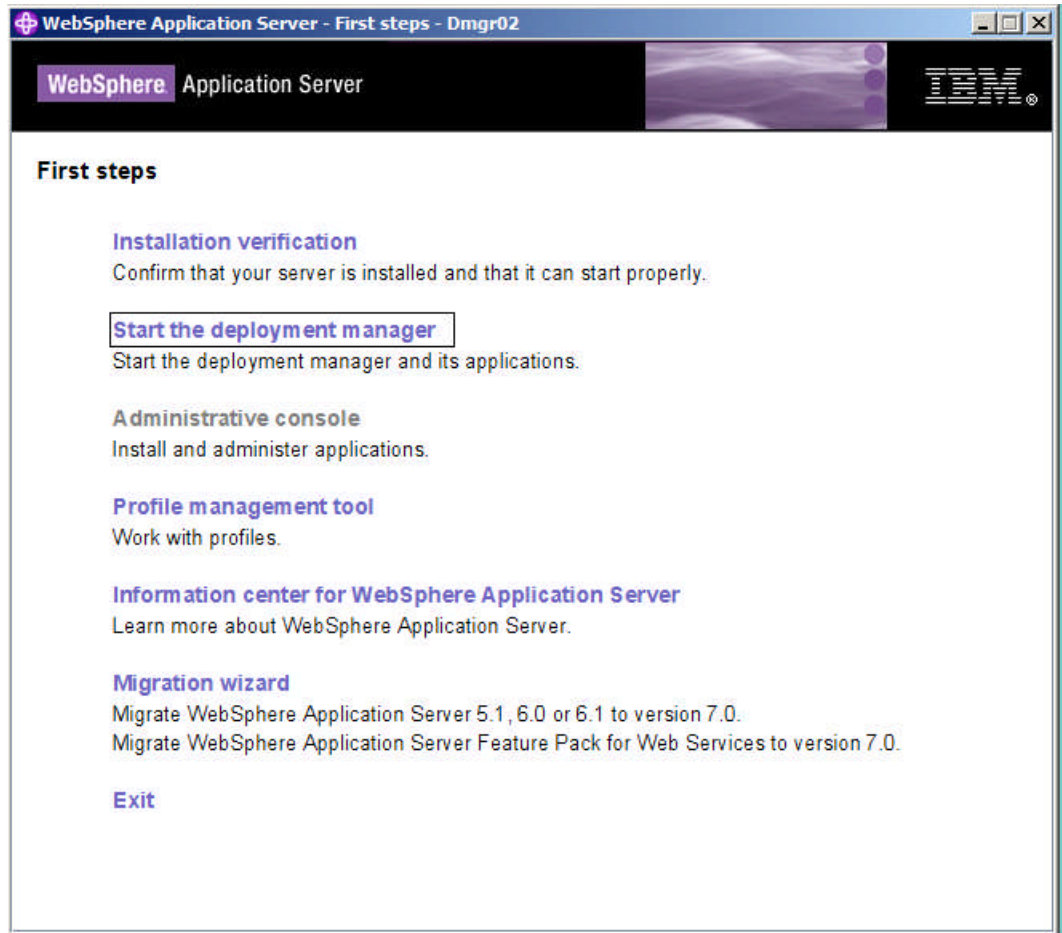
WebSphere Application Server - First steps - Dmgr02

WebSphere Application Server

IBM®

First steps

Installation verification
Confirm that your server is installed and that it can start properly.

Start the deployment manager
Start the deployment manager and its applications.

Administrative console
Install and administer applications.

Profile management tool
Work with profiles.

Information center for WebSphere Application Server
Learn more about WebSphere Application Server.

Migration wizard
Migrate WebSphere Application Server 5.1, 6.0 or 6.1 to version 7.0.
Migrate WebSphere Application Server Feature Pack for Web Services to version 7.0.

Exit